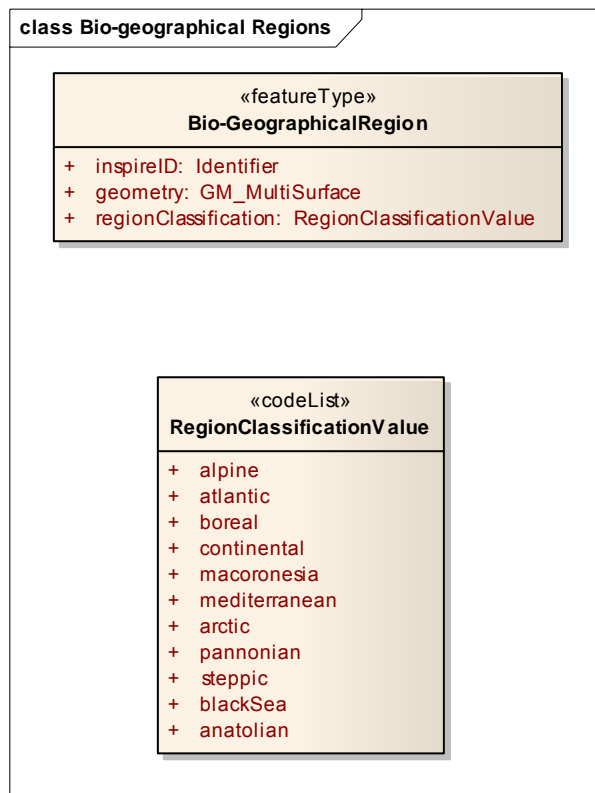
class Bio-geographical Regions

«featureType»
Bio-GeographicalRegion

+ inspireID: Identifier
+ geometry: GM_MultiSurface
+ regionClassification: RegionClassificationValue

«codeList»
RegionClassificationValue

+ alpine
+ atlantic
+ boreal
+ continental
+ macoronesia
+ mediterranean
+ arctic
+ pannonian
+ steppic
+ blackSea
+ anatolian